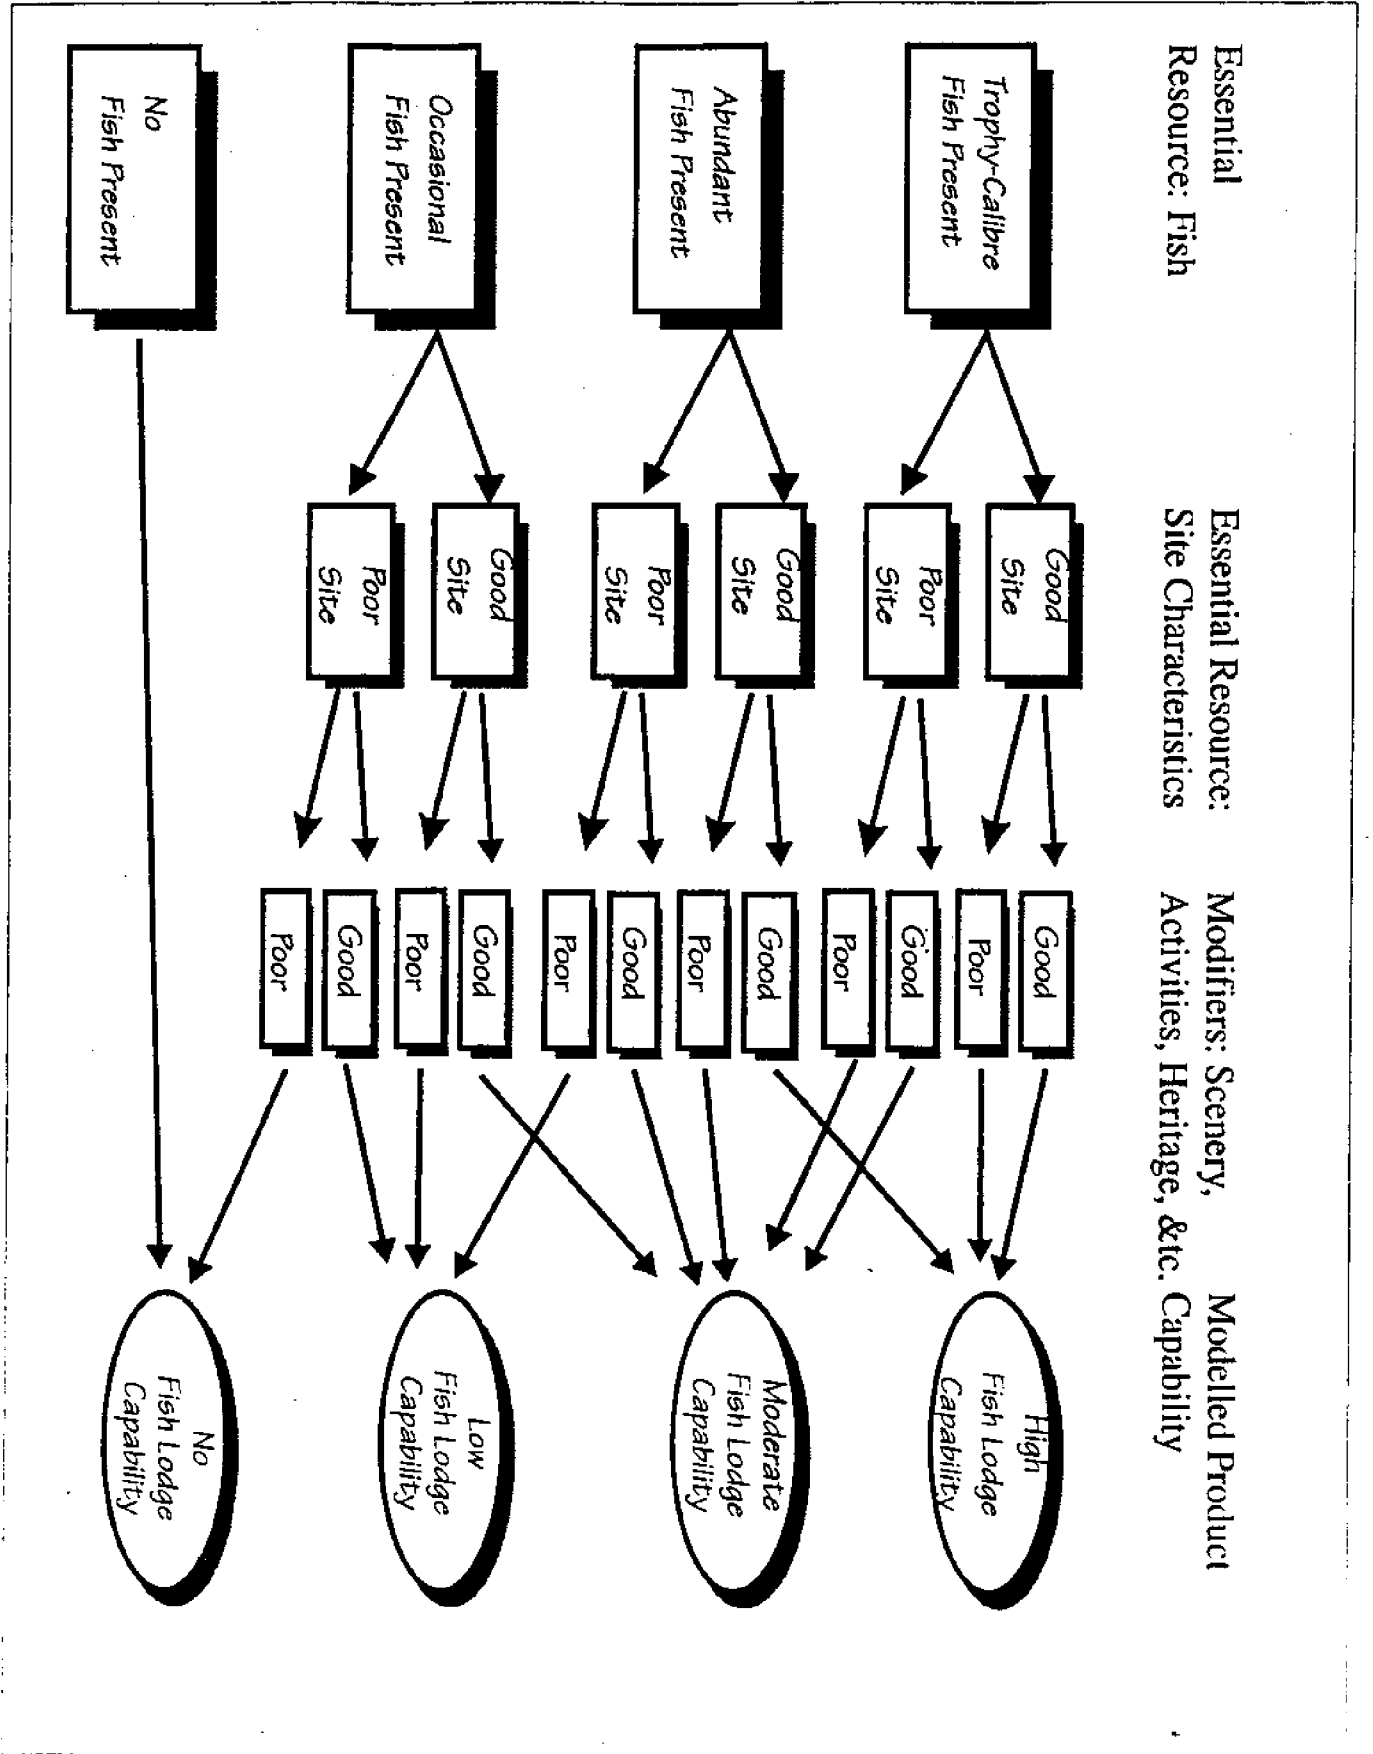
Essential Resource: Fish

Essential Resource: Site Characteristics

Modifiers: Scenery, Activities, Heritage, &tc.

Modelled Product Capability

Trophy-Calibre Fish Present

Good Site

Good

Poor

Poor Site

Good

Poor

Abundant Fish Present

Good Site

Good

Poor

Poor Site

Good

Poor

Occasional Fish Present

Good Site

Good

Poor

Poor Site

Good

Poor

No Fish Present

High Fish Lodge Capability

Moderate Fish Lodge Capability

Low Fish Lodge Capability

No Fish Lodge Capability